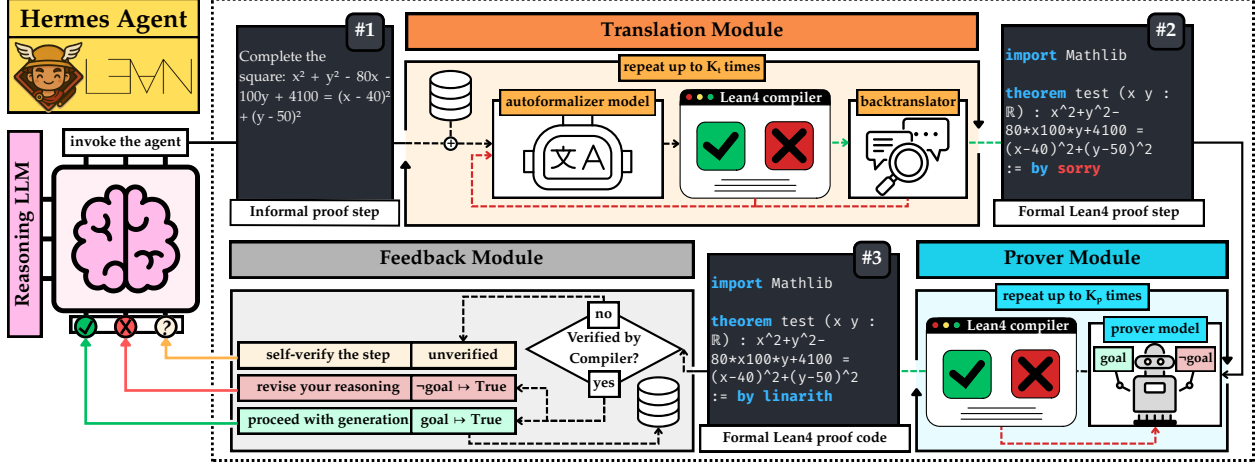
Hermes Agent

LEAN

Reasoning LLM

invoke the agent

#1

Complete the square: x² + y² - 80x - 100y + 4100 = (x - 40)² + (y - 50)²

Informal proof step

Translation Module

repeat up to $K_t$ times

autoformalizer model

Lean4 compiler

backtranslator

#2

import Mathlib

theorem test (x y : ℝ) : x^2+y^2-80*x*100*y+4100 = (x-40)^2+(y-50)^2 := by sorry

Formal Lean4 proof step

Feedback Module

self-verify the step | unverified

revise your reasoning | ¬goal ↦ True

proceed with generation | goal ↦ True

no

Verified by Compiler?

yes

#3

import Mathlib

theorem test (x y : ℝ) : x^2+y^2-80*x*100*y+4100 = (x-40)^2+(y-50)^2 := by linarith

Formal Lean4 proof code

Prover Module

repeat up to $K_p$ times

Lean4 compiler

prover model

goal

¬goal